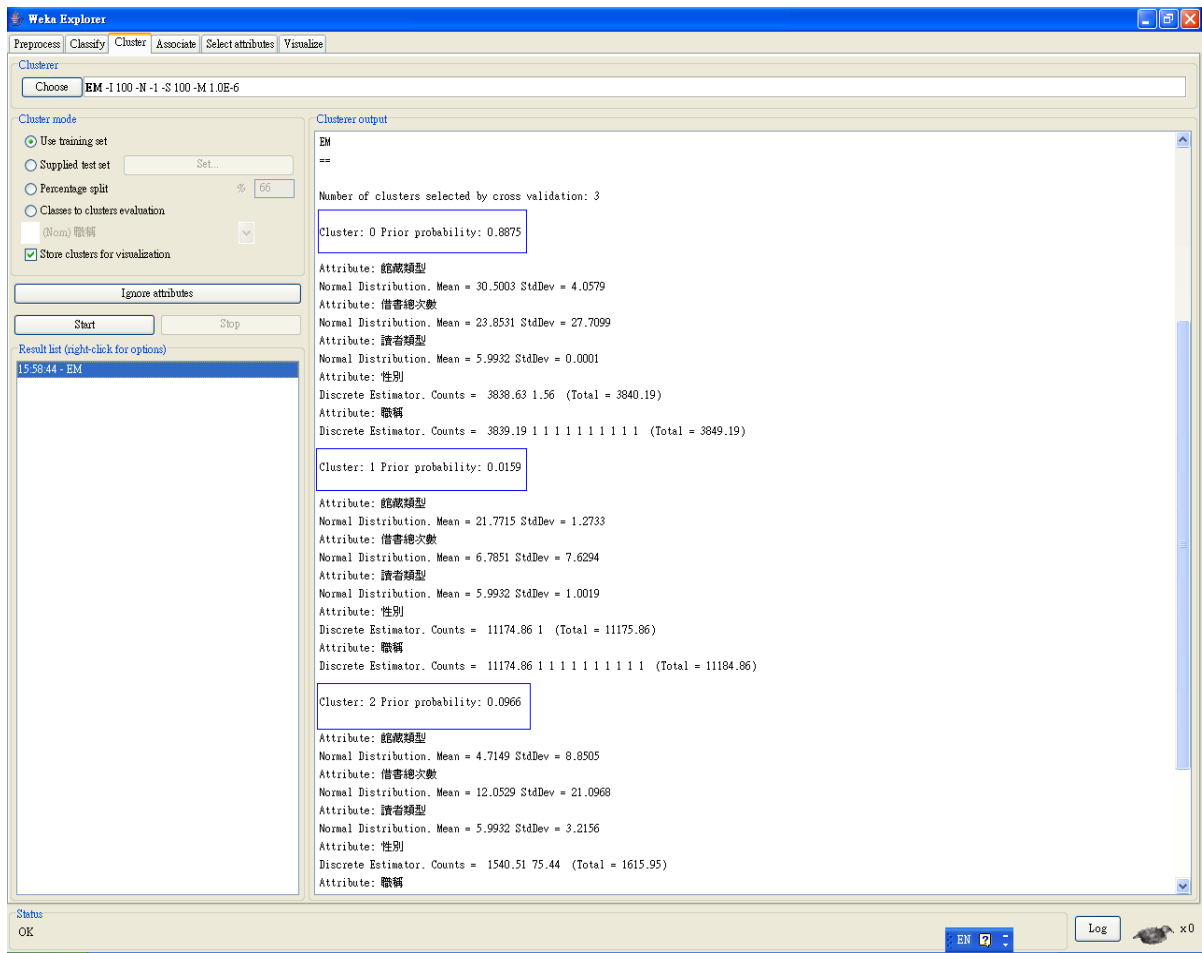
Weka Explorer

Preprocess | Classify | Cluster | Associate | Select attributes | Visualize

Clusterer
Choose | EM -I 100 -N -1 -S 100 -M 1.0E-6

Cluster mode
Use training set
Supplied test set | Set...
Percentage split | % 66
Classes to clusters evaluation
(Nom) 職稱
Store clusters for visualization

Ignore attributes

Start | Stop

Result list (right-click for options)
15:58:44 - EM

Clusterer output
EM
==

Number of clusters selected by cross validation: 3

Cluster: 0 Prior probability: 0.8875

Attribute: 館藏類型
Normal Distribution. Mean = 30.5003 StdDev = 4.0579
Attribute: 借書總次數
Normal Distribution. Mean = 23.8531 StdDev = 27.7099
Attribute: 讀者類型
Normal Distribution. Mean = 5.9932 StdDev = 0.0001
Attribute: 性別
Discrete Estimator. Counts = 3838.63 1.56 (Total = 3840.19)
Attribute: 職稱
Discrete Estimator. Counts = 3839.19 1 1 1 1 1 1 1 1 1 1 (Total = 3849.19)

Cluster: 1 Prior probability: 0.0159

Attribute: 館藏類型
Normal Distribution. Mean = 21.7715 StdDev = 1.2733
Attribute: 借書總次數
Normal Distribution. Mean = 6.7851 StdDev = 7.6294
Attribute: 讀者類型
Normal Distribution. Mean = 5.9932 StdDev = 1.0019
Attribute: 性別
Discrete Estimator. Counts = 11174.86 1 (Total = 11175.86)
Attribute: 職稱
Discrete Estimator. Counts = 11174.86 1 1 1 1 1 1 1 1 1 1 (Total = 11184.86)

Cluster: 2 Prior probability: 0.0966

Attribute: 館藏類型
Normal Distribution. Mean = 4.7149 StdDev = 8.8505
Attribute: 借書總次數
Normal Distribution. Mean = 12.0529 StdDev = 21.0968
Attribute: 讀者類型
Normal Distribution. Mean = 5.9932 StdDev = 3.2156
Attribute: 性別
Discrete Estimator. Counts = 1540.51 75.44 (Total = 1615.95)
Attribute: 職稱

Status
OK

EN

Log

x 0